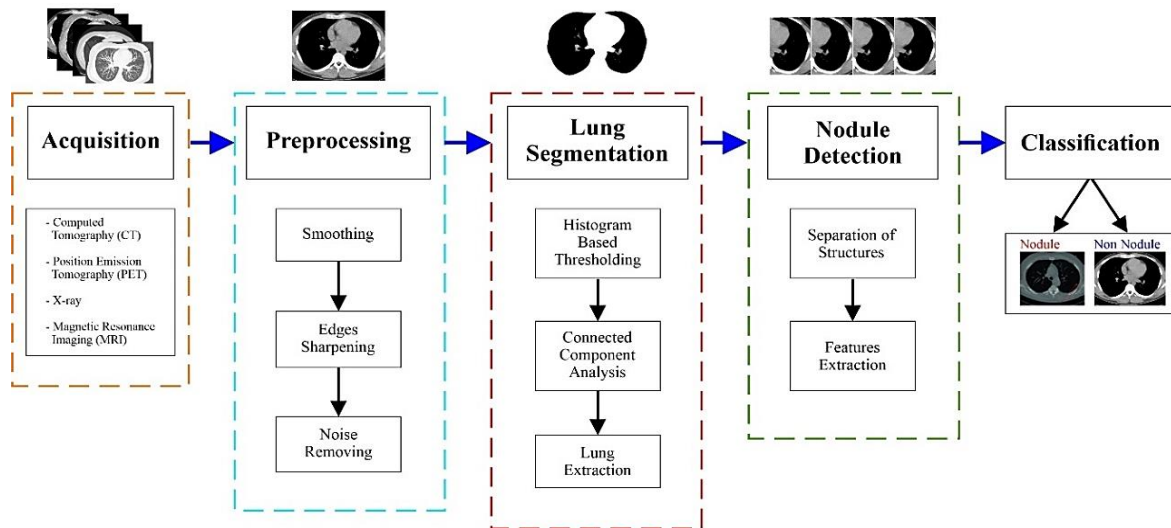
Acquisition

- Computed Tomography (CT)
- Position Emission Tomography (PET)
- X-ray
- Magnetic Resonance Imaging (MRI)

Preprocessing

Smoothing

Edges Sharpening

Noise Removing

Lung Segmentation

Histogram Based Thresholding

Connected Component Analysis

Lung Extraction

Nodule Detection

Separation of Structures

Features Extraction

Classification

Nodule

Non Nodule